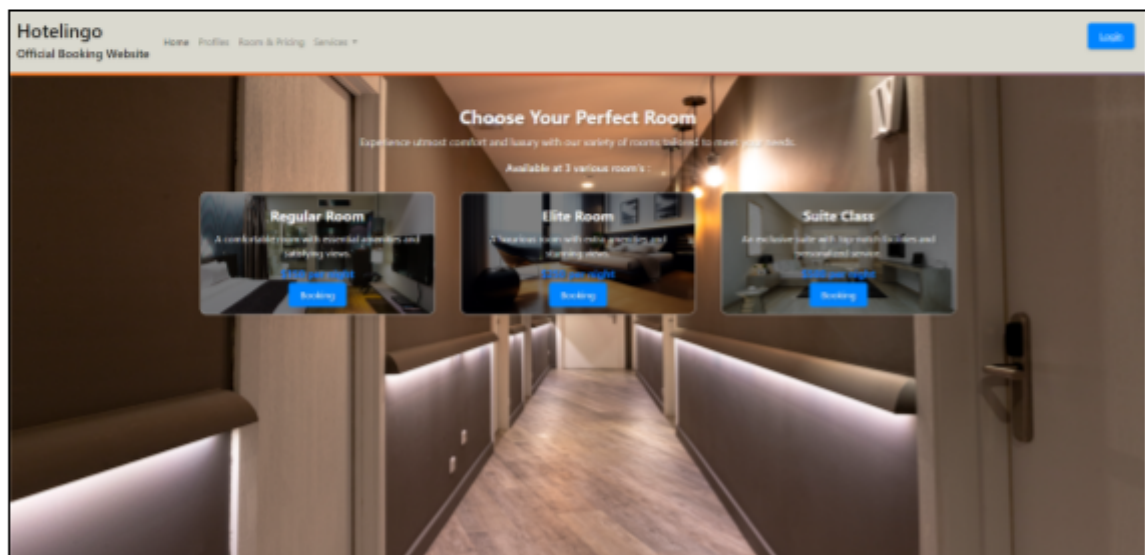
Hotelingo
Official Booking Website

Home Profiles Room & Pricing Services ▾

Login

Choose Your Perfect Room

Experience utmost comfort and luxury with our variety of rooms tailored to meet your needs.

Available at 3 various room's :

Regular Room
A comfortable room with essential amenities and satisfying views.
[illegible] per night
Booking

Elite Room
A luxurious room with extra amenities and stunning views.
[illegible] per night
Booking

Suite Class
An exclusive suite with top-notch facilities and personalized service.
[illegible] per night
Booking